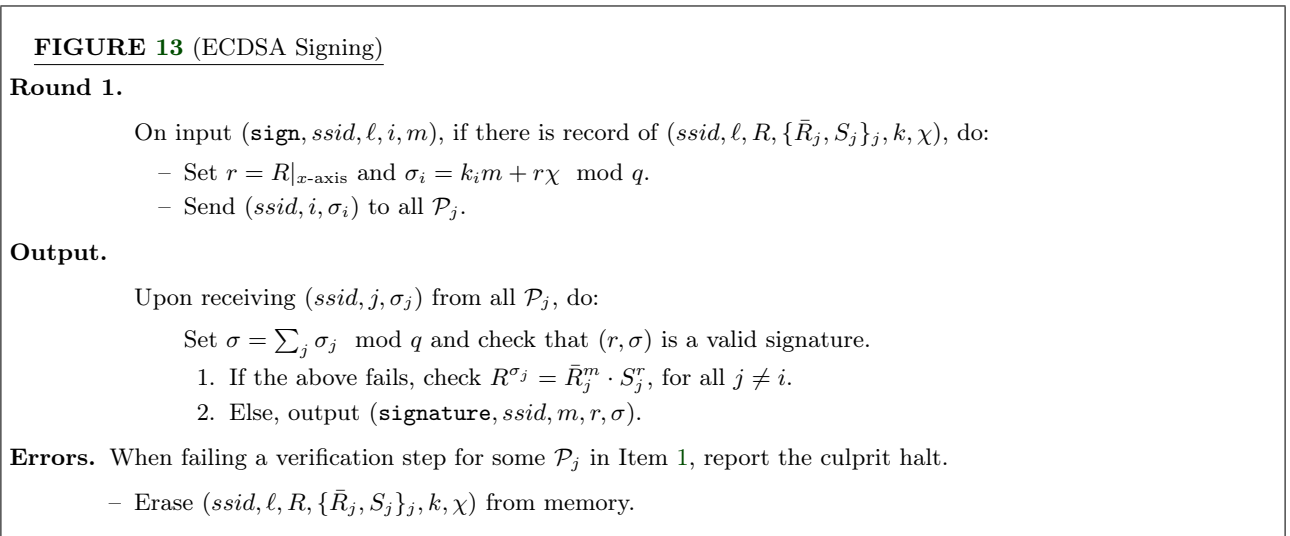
**FIGURE 13** (ECDSA Signing)

**Round 1.**

On input $(\texttt{sign}, ssid, \ell, i, m)$, if there is record of $(ssid, \ell, R, \{\bar{R}_j, S_j\}_j, k, \chi)$, do:

– Set $r = R|_{x\text{-axis}}$ and $\sigma_i = k_i m + r\chi \mod q$.

– Send $(ssid, i, \sigma_i)$ to all $\mathcal{P}_j$.

**Output.**

Upon receiving $(ssid, j, \sigma_j)$ from all $\mathcal{P}_j$, do:

Set $\sigma = \sum_j \sigma_j \mod q$ and check that $(r, \sigma)$ is a valid signature.

1. If the above fails, check $R^{\sigma_j} = \bar{R}_j^m \cdot S_j^r$, for all $j \neq i$.
2. Else, output $(\texttt{signature}, ssid, m, r, \sigma)$.

**Errors.** When failing a verification step for some $\mathcal{P}_j$ in Item 1, report the culprit halt.

– Erase $(ssid, \ell, R, \{\bar{R}_j, S_j\}_j, k, \chi)$ from memory.